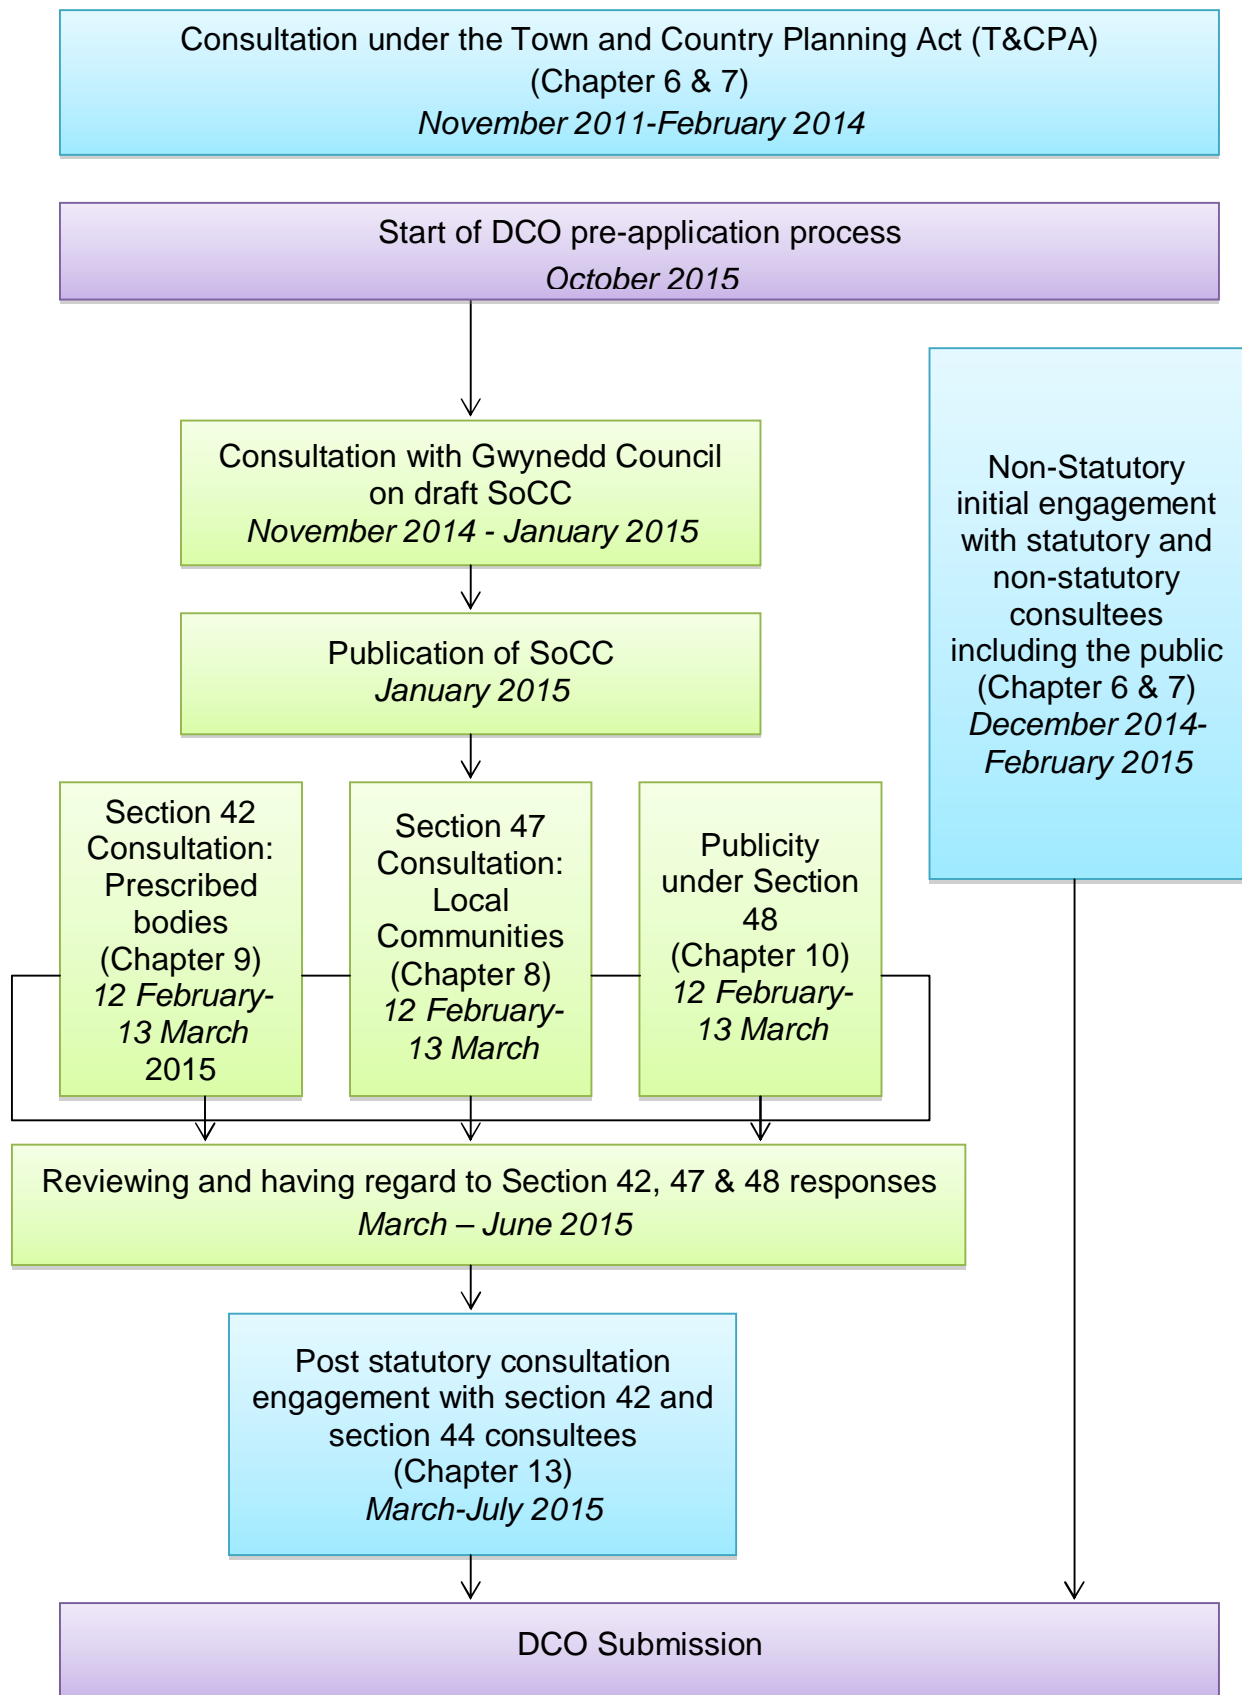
Consultation under the Town and Country Planning Act (T&CPA) (Chapter 6 & 7) November 2011-February 2014

Start of DCO pre-application process October 2015

Consultation with Gwynedd Council on draft SoCC November 2014 - January 2015

Publication of SoCC January 2015

Section 42 Consultation: Prescribed bodies (Chapter 9) 12 February-13 March 2015

Section 47 Consultation: Local Communities (Chapter 8) 12 February-13 March

Publicity under Section 48 (Chapter 10) 12 February-13 March

Non-Statutory initial engagement with statutory and non-statutory consultees including the public (Chapter 6 & 7) December 2014-February 2015

Reviewing and having regard to Section 42, 47 & 48 responses March – June 2015

Post statutory consultation engagement with section 42 and section 44 consultees (Chapter 13) March-July 2015

DCO Submission